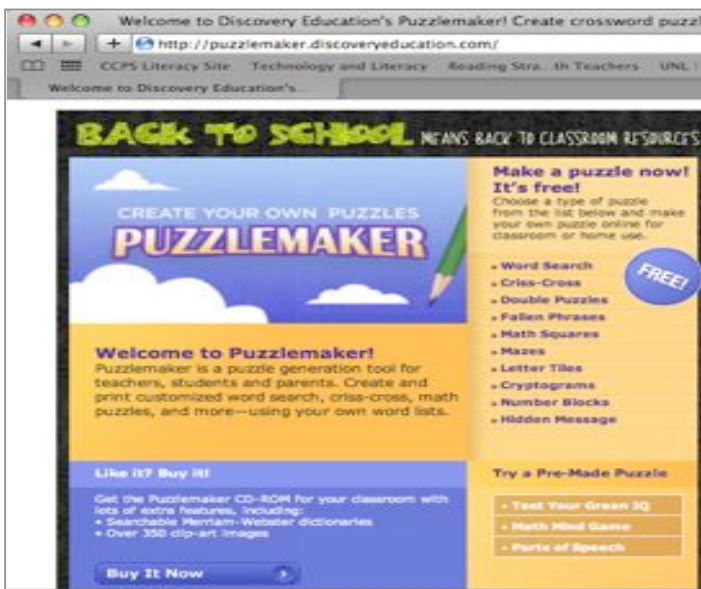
Welcome to Discovery Education's Puzzlemaker! Create crossword puzzl

http://puzzlemaker.discoveryeducation.com/

CCPS Literacy Site Technology and Literacy Reading Stra...th Teachers UNL

Welcome to Discovery Education's...

BACK TO SCHOOL MEANS BACK TO CLASSROOM RESOURCES

CREATE YOUR OWN PUZZLES

PUZZLEMAKER

Make a puzzle now! It's free!

Choose a type of puzzle from the list below and make your own puzzle online for classroom or home use.

FREE!

» Word Search
» Criss-Cross
» Double Puzzles
» Fallen Phrases
» Math Squares
» Mazes
» Letter Tiles
» Cryptograms
» Number Blocks
» Hidden Message

Welcome to Puzzlemaker!

Puzzlemaker is a puzzle generation tool for teachers, students and parents. Create and print customized word search, criss-cross, math puzzles, and more—using your own word lists.

Like it? Buy it!

Get the Puzzlemaker CD-ROM for your classroom with lots of extra features, including:
• Searchable Merriam-Webster dictionaries
• Over 350 clip-art images

Buy It Now

Try a Pre-Made Puzzle

» Test Your Green IQ
» Math Mind Game
» Parts of Speech